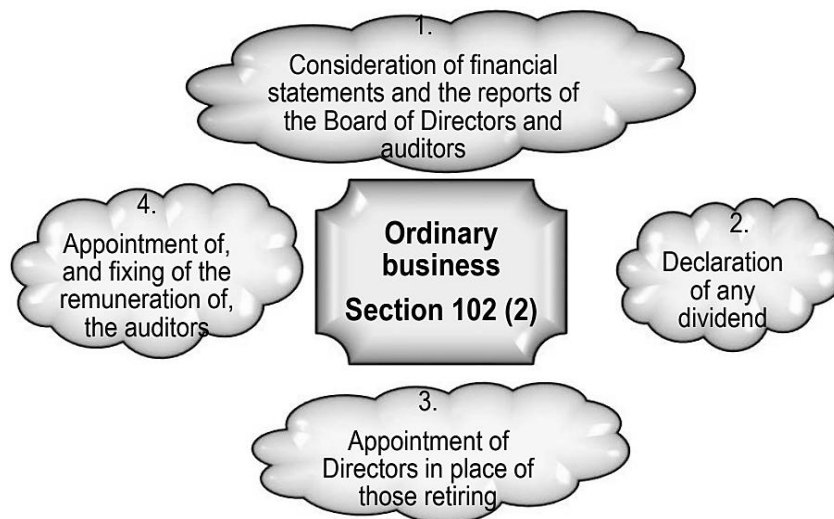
1.
Consideration of financial statements and the reports of the Board of Directors and auditors

4.
Appointment of, and fixing of the remuneration of, the auditors

Ordinary business
Section 102 (2)

2.
Declaration of any dividend

3.
Appointment of Directors in place of those retiring